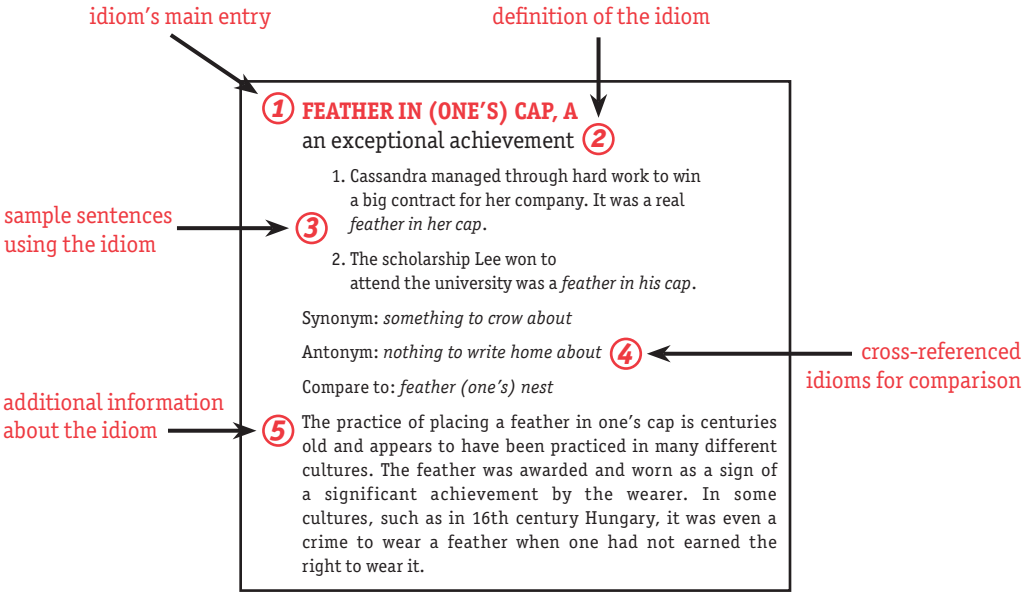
idiom's main entry

definition of the idiom

1 FEATHER IN (ONE'S) CAP, A
an exceptional achievement 2

sample sentences using the idiom

3

1. Cassandra managed through hard work to win a big contract for her company. It was a real *feather in her cap*.

2. The scholarship Lee won to attend the university was a *feather in his cap*.

Synonym: *something to crow about*

Antonym: *nothing to write home about* 4

cross-referenced idioms for comparison

Compare to: *feather (one's) nest*

additional information about the idiom

5 The practice of placing a feather in one's cap is centuries old and appears to have been practiced in many different cultures. The feather was awarded and worn as a sign of a significant achievement by the wearer. In some cultures, such as in 16th century Hungary, it was even a crime to wear a feather when one had not earned the right to wear it.